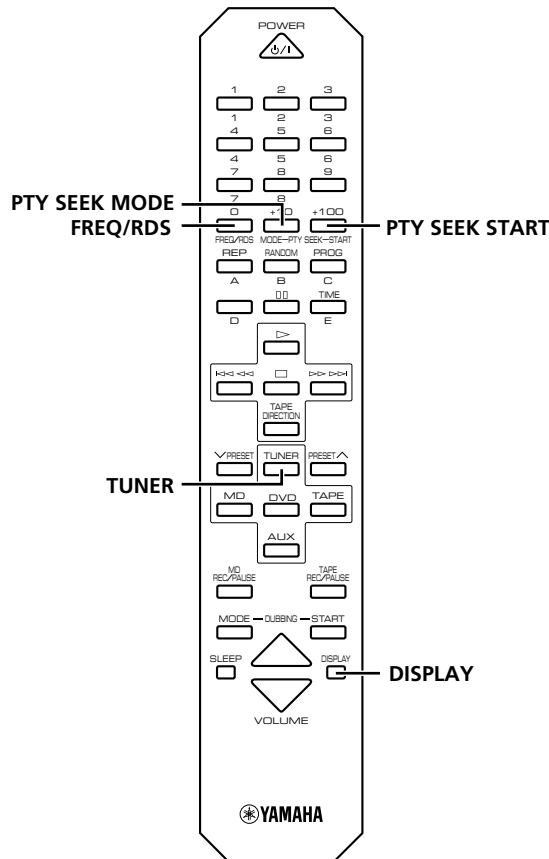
POWER

1
2
3
1
2
3
4
5
6
4
5
6
7
8
9
7
8

PTY SEEK MODE
FREQ/RDS
0
+10
+100
PTY SEEK START
FREQ/RDS
MODE—PTY SEEK—START
REP
RANDOM
PROG
A
B
C
TIME
D
E

TAPE DIRECTION

PRESET
TUNER
PRESET
TUNER
MD
DVD
TAPE
AUX

MD REC/PAUSE
TAPE REC/PAUSE
MODE — DUBBING — START
SLEEP
DISPLAY
DISPLAY
VOLUME

YAMAHA